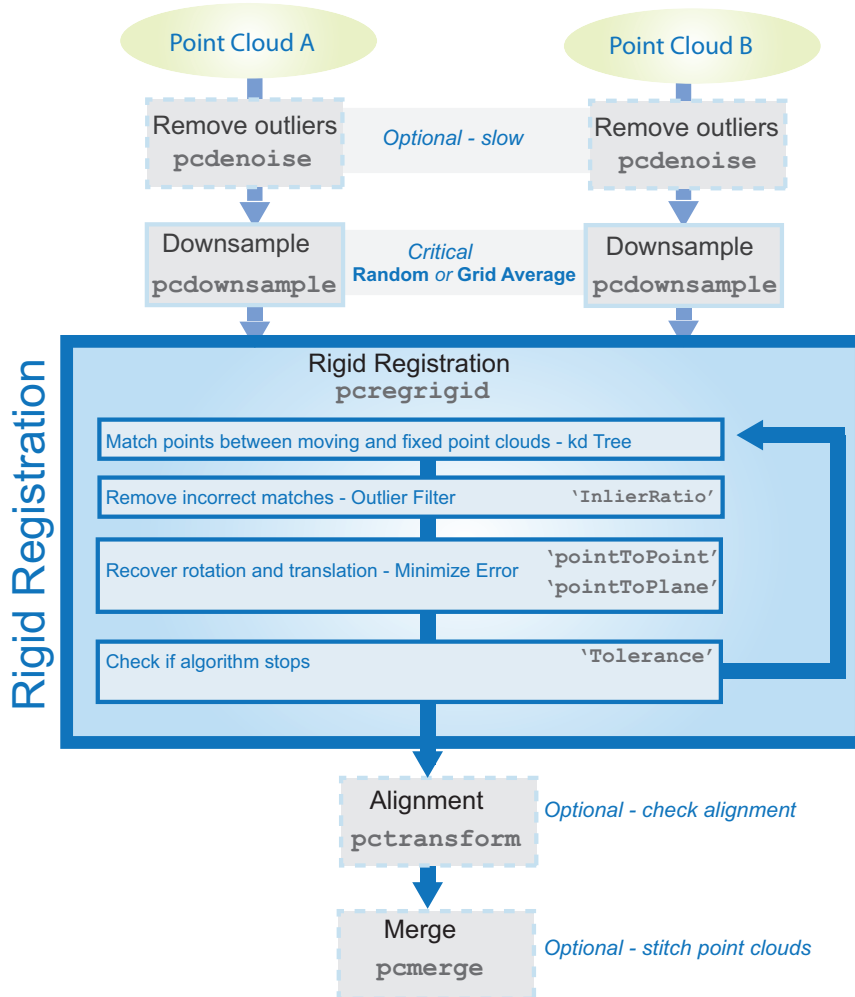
Point Cloud A

Point Cloud B

Remove outliers
pcdenoise

Optional - slow

Remove outliers
pcdenoise

Downsample
pcdownsample

Critical
Random or Grid Average

Downsample
pcdownsample

Rigid Registration

Rigid Registration
pcregrigid

Match points between moving and fixed point clouds - kd Tree

Remove incorrect matches - Outlier Filter 'InlierRatio'

Recover rotation and translation - Minimize Error 'pointToPoint' 'pointToPlane'

Check if algorithm stops 'Tolerance'

Alignment
pctransform

Optional - check alignment

Merge
pcmerge

Optional - stitch point clouds